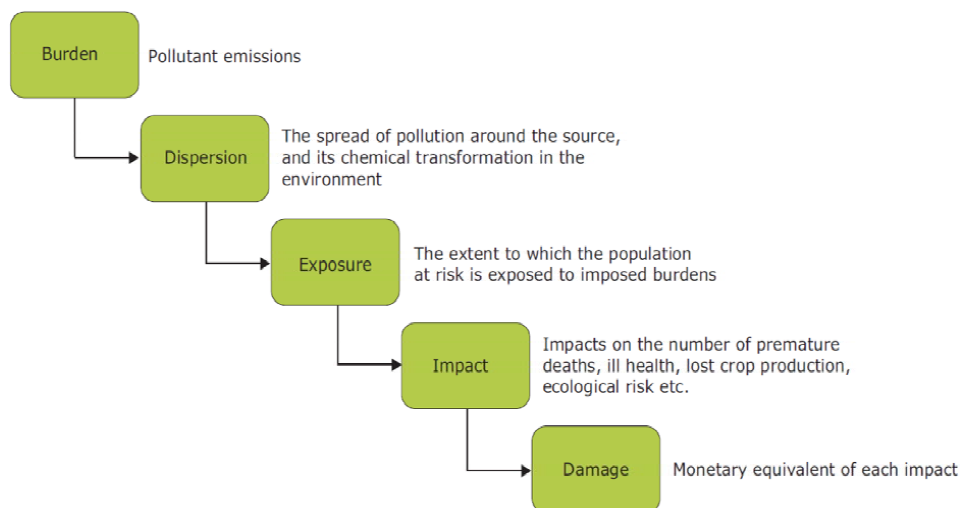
Burden
Pollutant emissions

Dispersion
The spread of pollution around the source, and its chemical transformation in the environment

Exposure
The extent to which the population at risk is exposed to imposed burdens

Impact
Impacts on the number of premature deaths, ill health, lost crop production, ecological risk etc.

Damage
Monetary equivalent of each impact